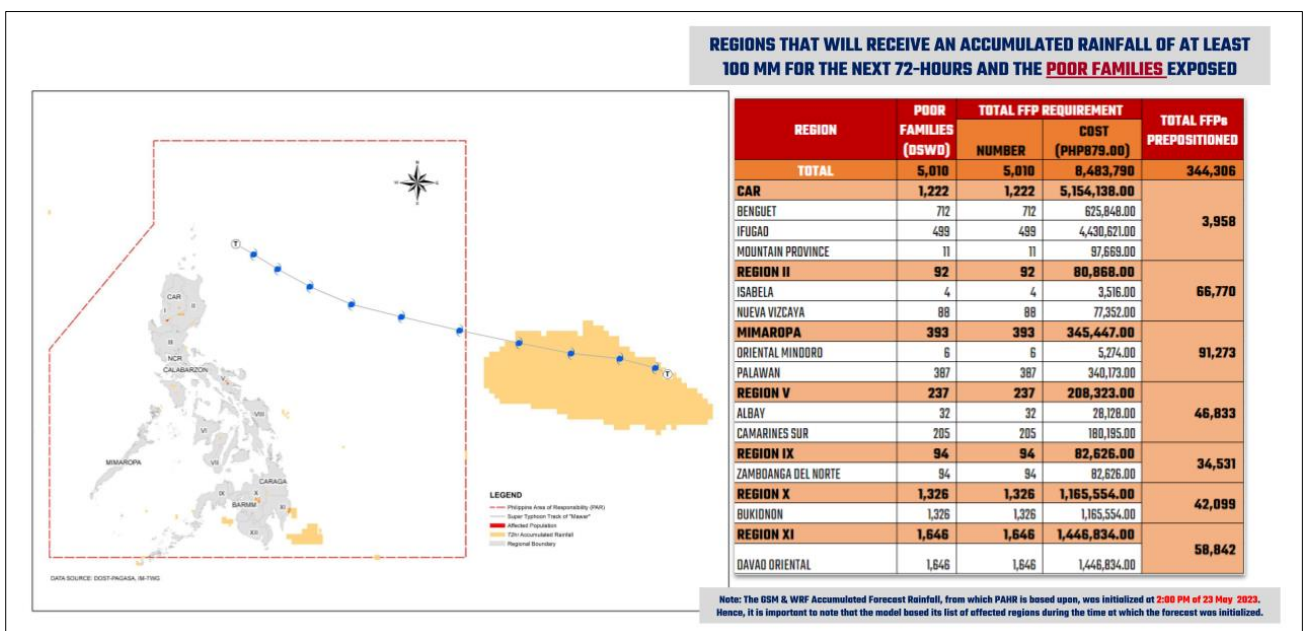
REGIONS THAT WILL RECEIVE AN ACCUMULATED RAINFALL OF AT LEAST 100 MM FOR THE NEXT 72-HOURS AND THE POOR FAMILIES EXPOSED

N

CAR
I
NCR
CALABARZON
III
MIMAROPA
V
VI
VII
VIII
IX
X
CARAGA
BARMM
XII
XI

LEGEND
Philippine Area of Responsibility (PAR)
Super Typhoon Track of "Mawar"
Affected Population
72hr Accumulated Rainfall
Regional Boundary

DATA SOURCE: DOST-PAGASA, IM-TWG

| REGION | POOR FAMILIES (DSWD) | TOTAL FFP REQUIREMENT NUMBER | TOTAL FFP REQUIREMENT COST (PHP879.00) | TOTAL FFPs PREPOSITIONED |
|---|---|---|---|---|
| TOTAL | 5,010 | 5,010 | 8,483,790 | 344,306 |
| CAR | 1,222 | 1,222 | 5,154,138.00 | 3,958 |
| BENGUET | 712 | 712 | 625,848.00 | |
| IFUGAO | 499 | 499 | 4,430,621.00 | |
| MOUNTAIN PROVINCE | 11 | 11 | 97,669.00 | |
| REGION II | 92 | 92 | 80,868.00 | 66,770 |
| ISABELA | 4 | 4 | 3,516.00 | |
| NUEVA VIZCAYA | 88 | 88 | 77,352.00 | |
| MIMAROPA | 393 | 393 | 345,447.00 | 91,273 |
| ORIENTAL MINDORO | 6 | 6 | 5,274.00 | |
| PALAWAN | 387 | 387 | 340,173.00 | |
| REGION V | 237 | 237 | 208,323.00 | 46,833 |
| ALBAY | 32 | 32 | 28,128.00 | |
| CAMARINES SUR | 205 | 205 | 180,195.00 | |
| REGION IX | 94 | 94 | 82,626.00 | 34,531 |
| ZAMBOANGA DEL NORTE | 94 | 94 | 82,626.00 | |
| REGION X | 1,326 | 1,326 | 1,165,554.00 | 42,099 |
| BUKIDNON | 1,326 | 1,326 | 1,165,554.00 | |
| REGION XI | 1,646 | 1,646 | 1,446,834.00 | 58,842 |
| DAVAO ORIENTAL | 1,646 | 1,646 | 1,446,834.00 | |

Note: The GSM & WRF Accumulated Forecast Rainfall, from which PAHR is based upon, was initialized at 2:00 PM of 23 May 2023. Hence, it is important to note that the model based its list of affected regions during the time at which the forecast was initialized.